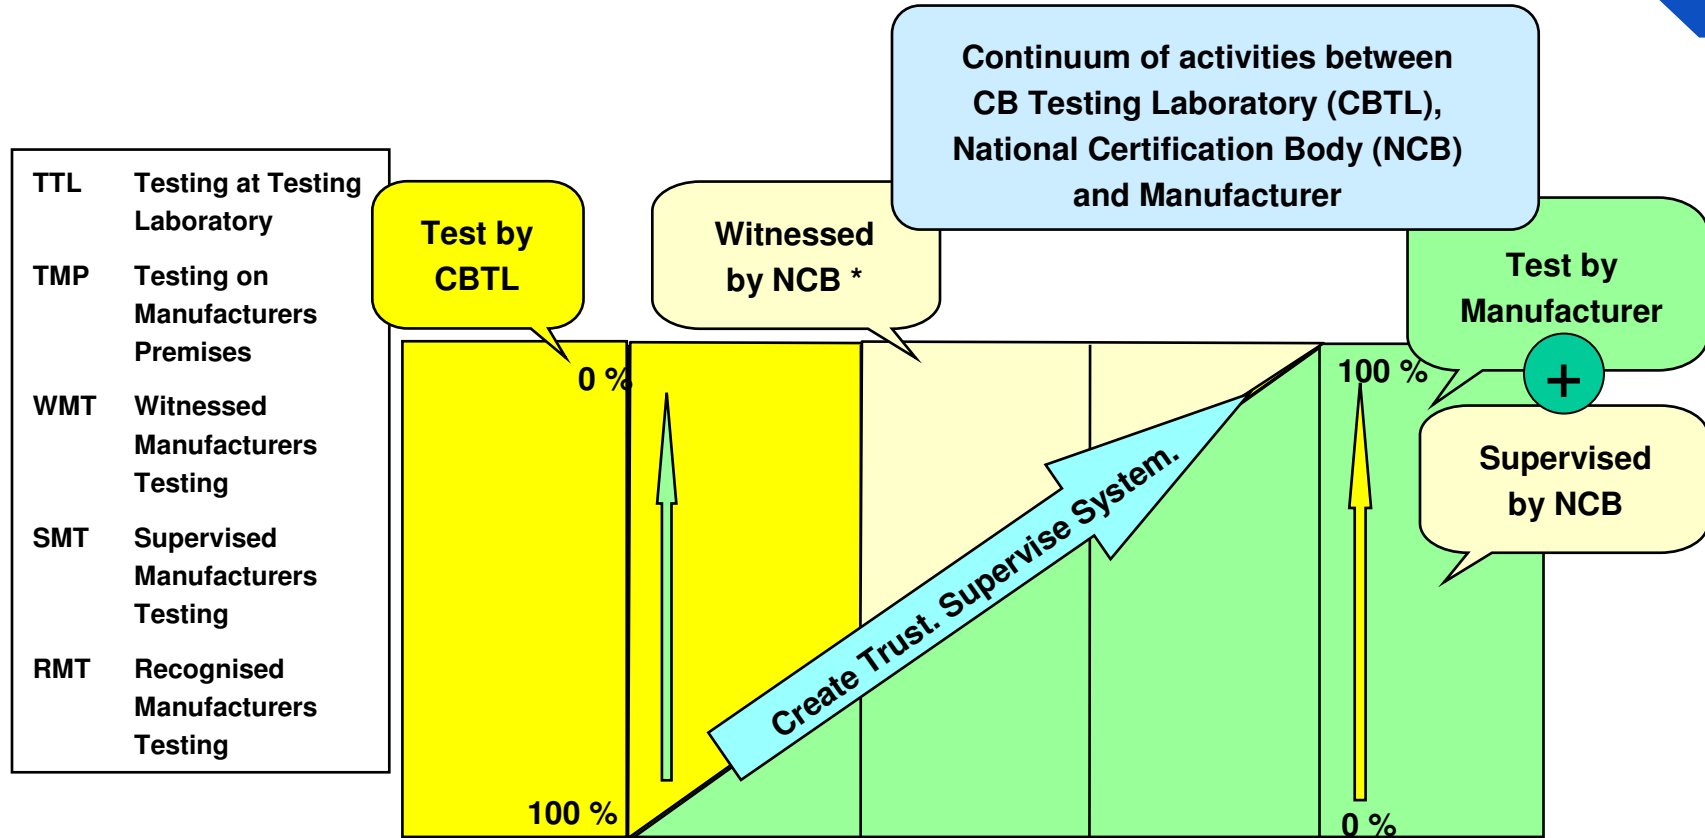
Continuum of activities between CB Testing Laboratory (CBTL), National Certification Body (NCB) and Manufacturer

TTL Testing at Testing Laboratory

TMP Testing on Manufacturers Premises

WMT Witnessed Manufacturers Testing

SMT Supervised Manufacturers Testing

RMT Recognised Manufacturers Testing

Test by CBTL

Witnessed by NCB *

Test by Manufacturer

+

Supervised by NCB

0 %

100 %

100 %

0 %

Create Trust. Supervise System.